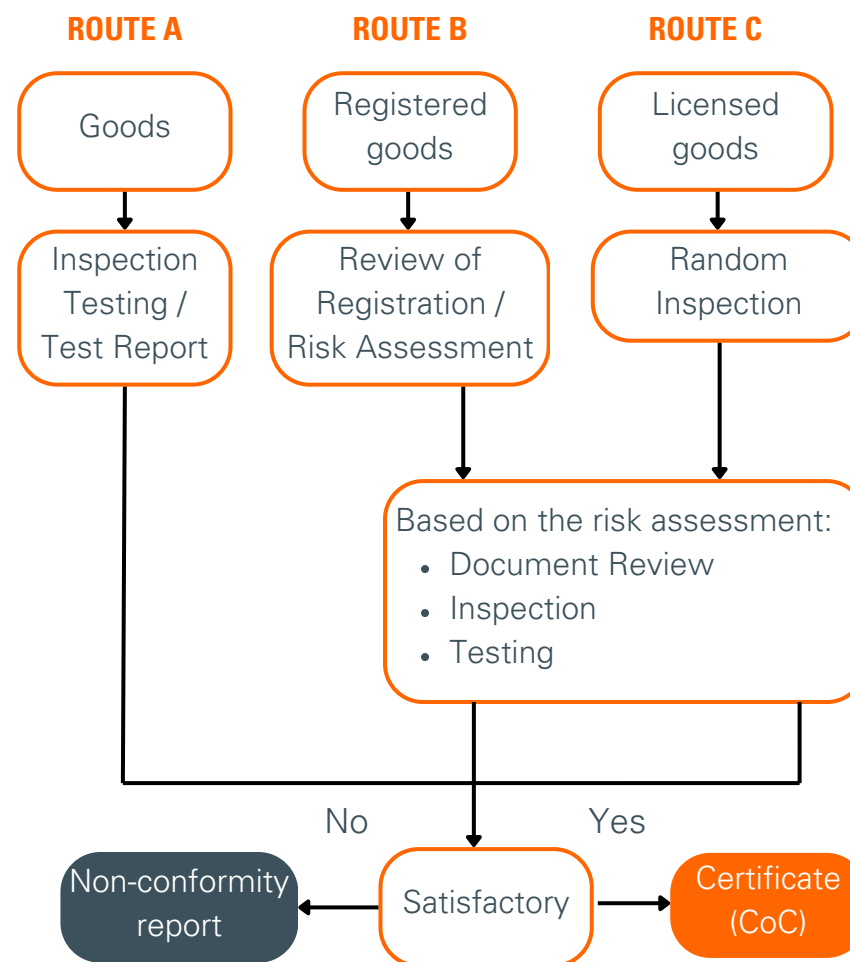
ROUTE A

ROUTE B

ROUTE C

Goods

Registered goods

Licensed goods

Inspection Testing / Test Report

Review of Registration / Risk Assessment

Random Inspection

Based on the risk assessment:
• Document Review
• Inspection
• Testing

No

Yes

Non-conformity report

Satisfactory

Certificate (CoC)